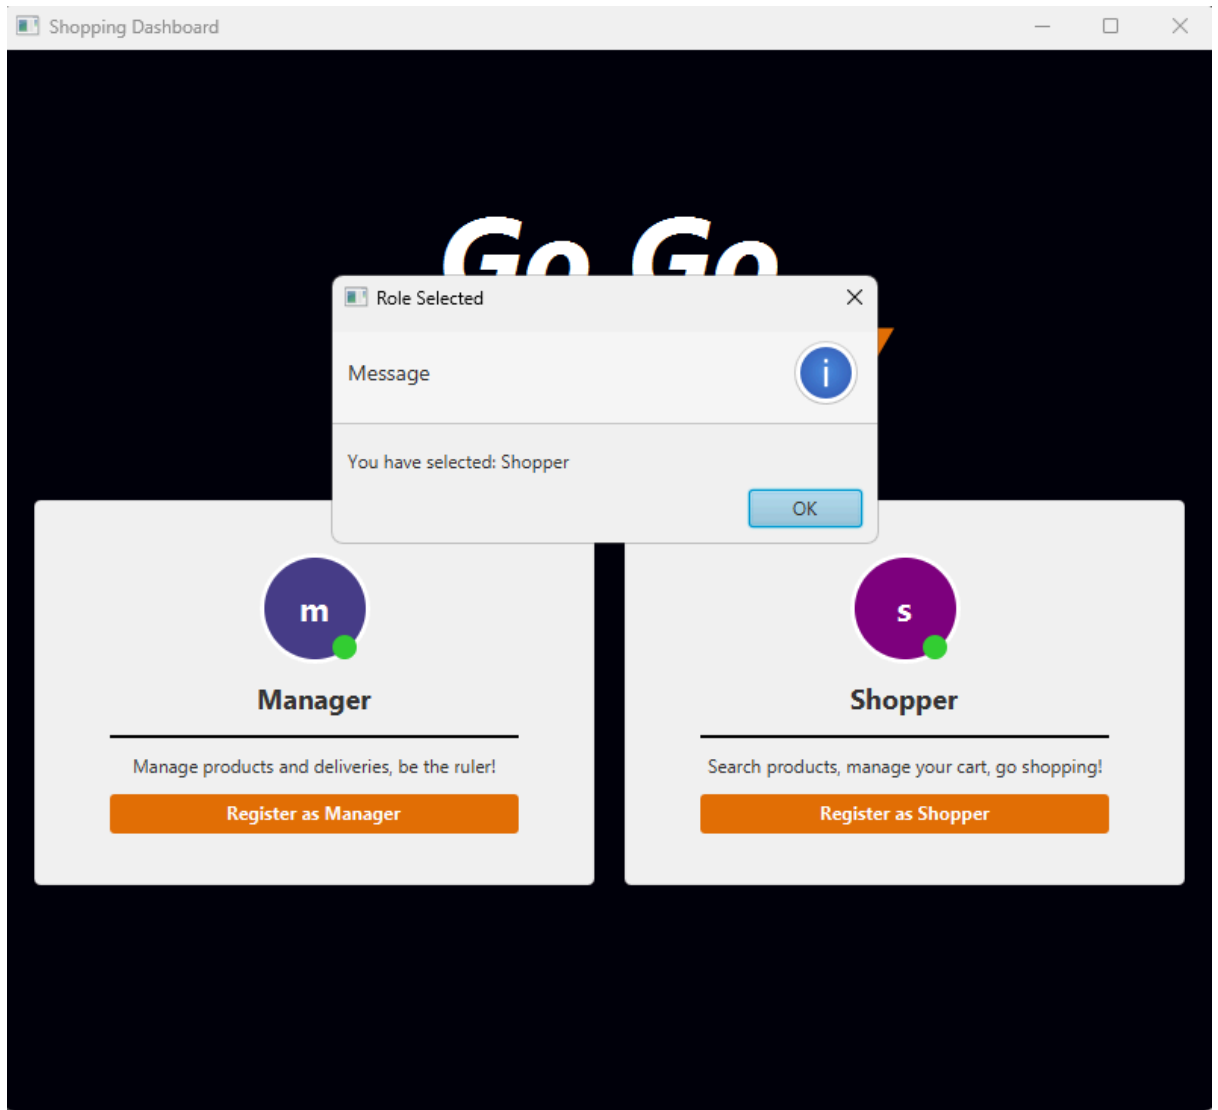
Shopping Dashboard

Go Go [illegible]

Role Selected

Message

You have selected: Shopper

OK

m

Manager

Manage products and deliveries, be the ruler!

Register as Manager

s

Shopper

Search products, manage your cart, go shopping!

Register as Shopper